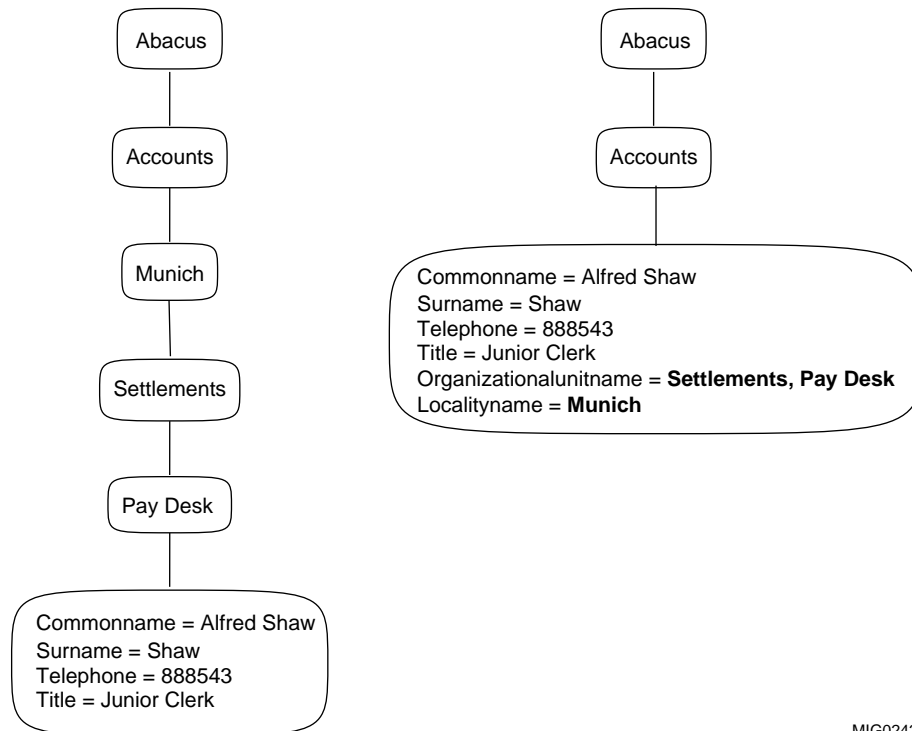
Abacus

Accounts

Munich

Settlements

Pay Desk

Commonname = Alfred Shaw
Surname = Shaw
Telephone = 888543
Title = Junior Clerk

Abacus

Accounts

Commonname = Alfred Shaw
Surname = Shaw
Telephone = 888543
Title = Junior Clerk
Organizationalunitname = **Settlements, Pay Desk**
Localityname = **Munich**

MIG024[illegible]